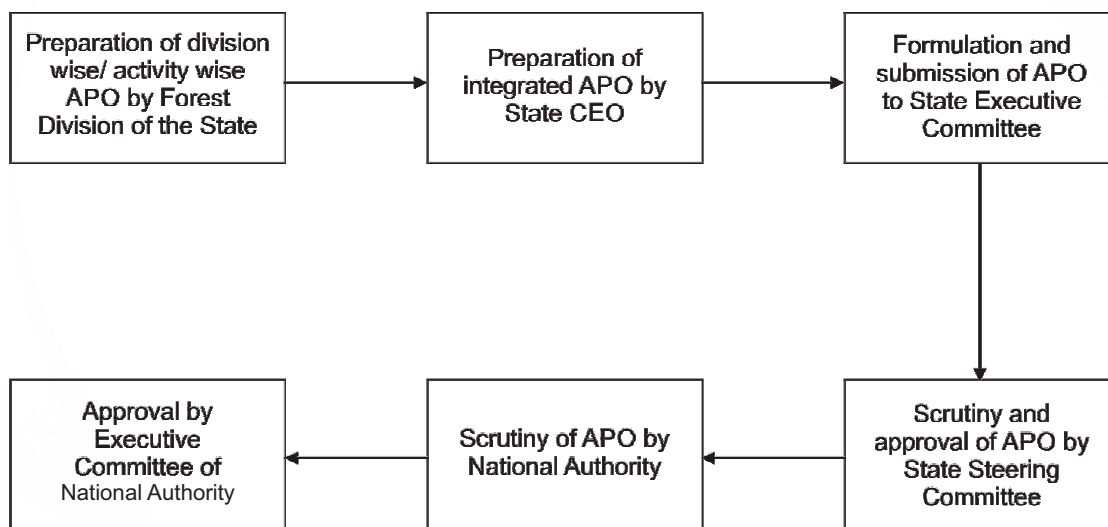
Preparation of division wise/ activity wise APO by Forest Division of the State

Preparation of integrated APO by State CEO

Formulation and submission of APO to State Executive Committee

Scrutiny and approval of APO by State Steering Committee

Scrutiny of APO by National Authority

Approval by Executive Committee of National Authority